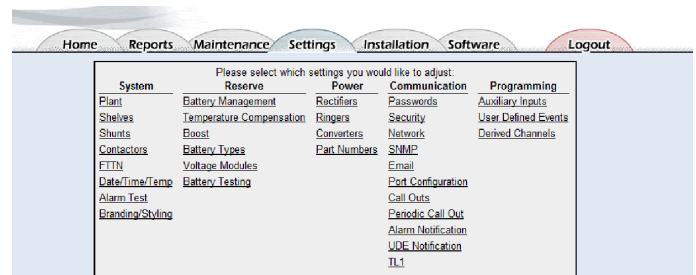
Home Reports Maintenance Settings Installation Software Logout

Please select which settings you would like to adjust:

| System | Reserve | Power | Communication | Programming |
|---|---|---|---|---|
| Plant | Battery Management | Rectifiers | Passwords | Auxiliary Inputs |
| Shelves | Temperature Compensation | Ringers | Security | User Defined Events |
| Shunts | Boost | Converters | Network | Derived Channels |
| Contactors | Battery Types | Part Numbers | SNMP | |
| FTTN | Voltage Modules | | Email | |
| Date/Time/Temp | Battery Testing | | Port Configuration | |
| Alarm Test | | | Call Outs | |
| Branding/Styling | | | Periodic Call Out | |
| | | | Alarm Notification | |
| | | | UDE Notification | |
| | | | TL1 | |